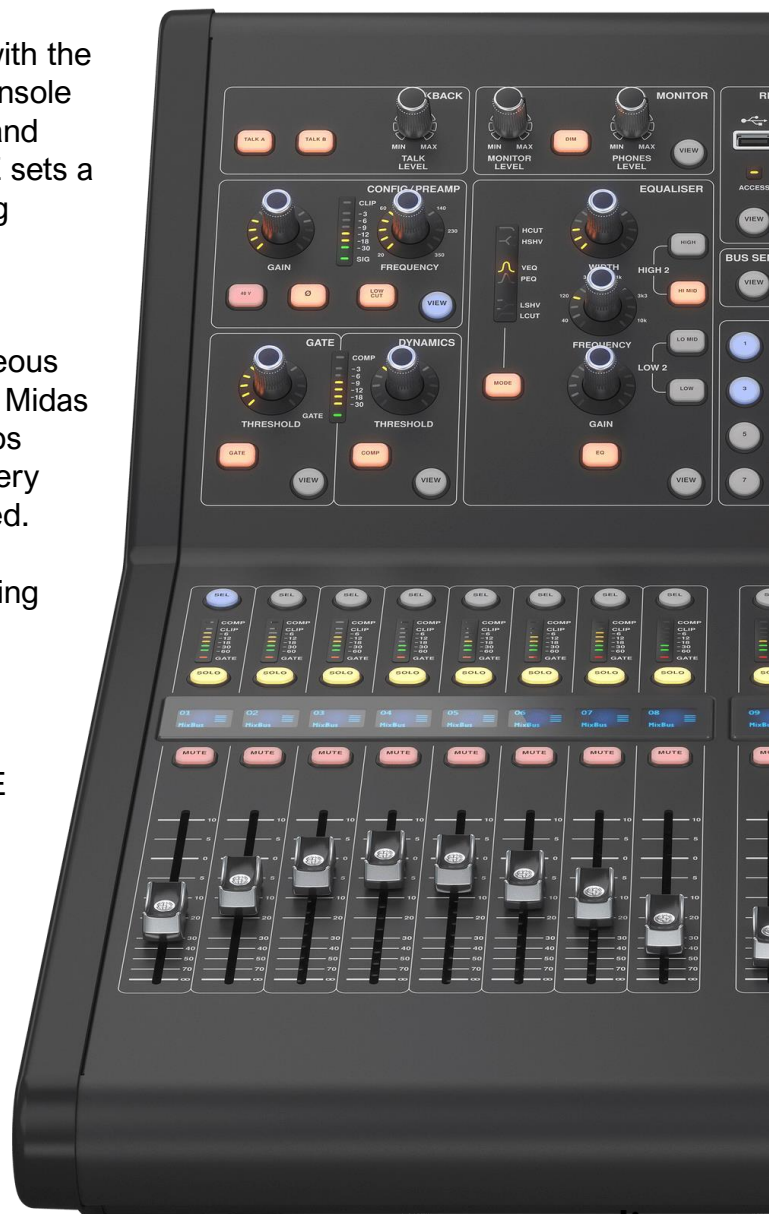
with the
nsole
and
 sets a
g

eous
 Midas
os
ery
ed.

ing

E

KBACK
MONITOR
R
TALK A
TALK B
MIN MAX
TALK LEVEL
MIN MAX
MONITOR LEVEL
DIM
MIN MAX
PHONES LEVEL
VIEW
ACCESS
VIEW
CONFIG/PREAMP
CLIP
-3
-6
-9
-12
-18
-30
SIG
GAIN
60
140
230
20
350
FREQUENCY
48 V
Ø
LOW CUT
VIEW
EQUALISER
HCUT
HSHV
VEQ
PEQ
LSHV
LCUT
WIDTH
HIGH
HIGH 2
HI MID
BUS SE
VIEW
120
3k3
40
10k
FREQUENCY
LO MID
LOW 2
LOW
GAIN
MODE
EQ
VIEW
GATE
DYNAMICS
COMP
-3
-6
-9
-12
-18
-30
GATE
THRESHOLD
THRESHOLD
GATE
COMP
VIEW
VIEW
1
3
5
7
SEL
COMP
CLIP
-6
-12
-18
-30
-60
GATE
SOLO
01 MixBus
02 MixBus
03 MixBus
04 MixBus
05 MixBus
06 MixBus
07 MixBus
08 MixBus
09 MixB
MUTE
10
5
0
5
10
20
30
40
50
70
∞